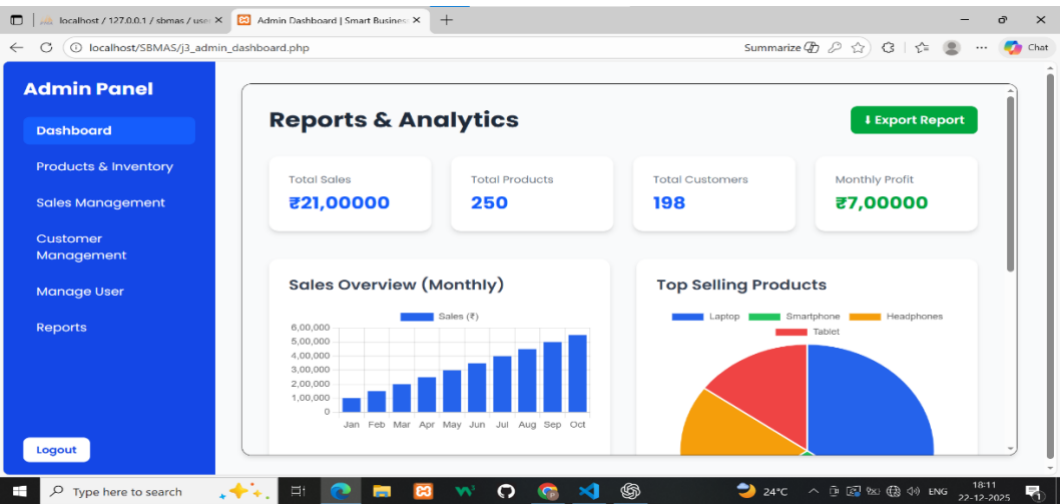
localhost / 127.0.0.1 / sbmas / use ×
Admin Dashboard | Smart Busines ×
+

localhost/SBMAS/j3_admin_dashboard.php
Summarize
Chat

Admin Panel
Dashboard
Products & Inventory
Sales Management
Customer Management
Manage User
Reports
Logout

Reports & Analytics
⬇ Export Report

Total Sales
₹21,00000

Total Products
250

Total Customers
198

Monthly Profit
₹7,00000

Sales Overview (Monthly)
Sales (₹)
6,00,000
5,00,000
4,00,000
3,00,000
2,00,000
1,00,000
0
Jan Feb Mar Apr May Jun Jul Aug Sep Oct

Top Selling Products
Laptop Smartphone Headphones Tablet

Type here to search
24°C
ENG
18:11
22-12-2025